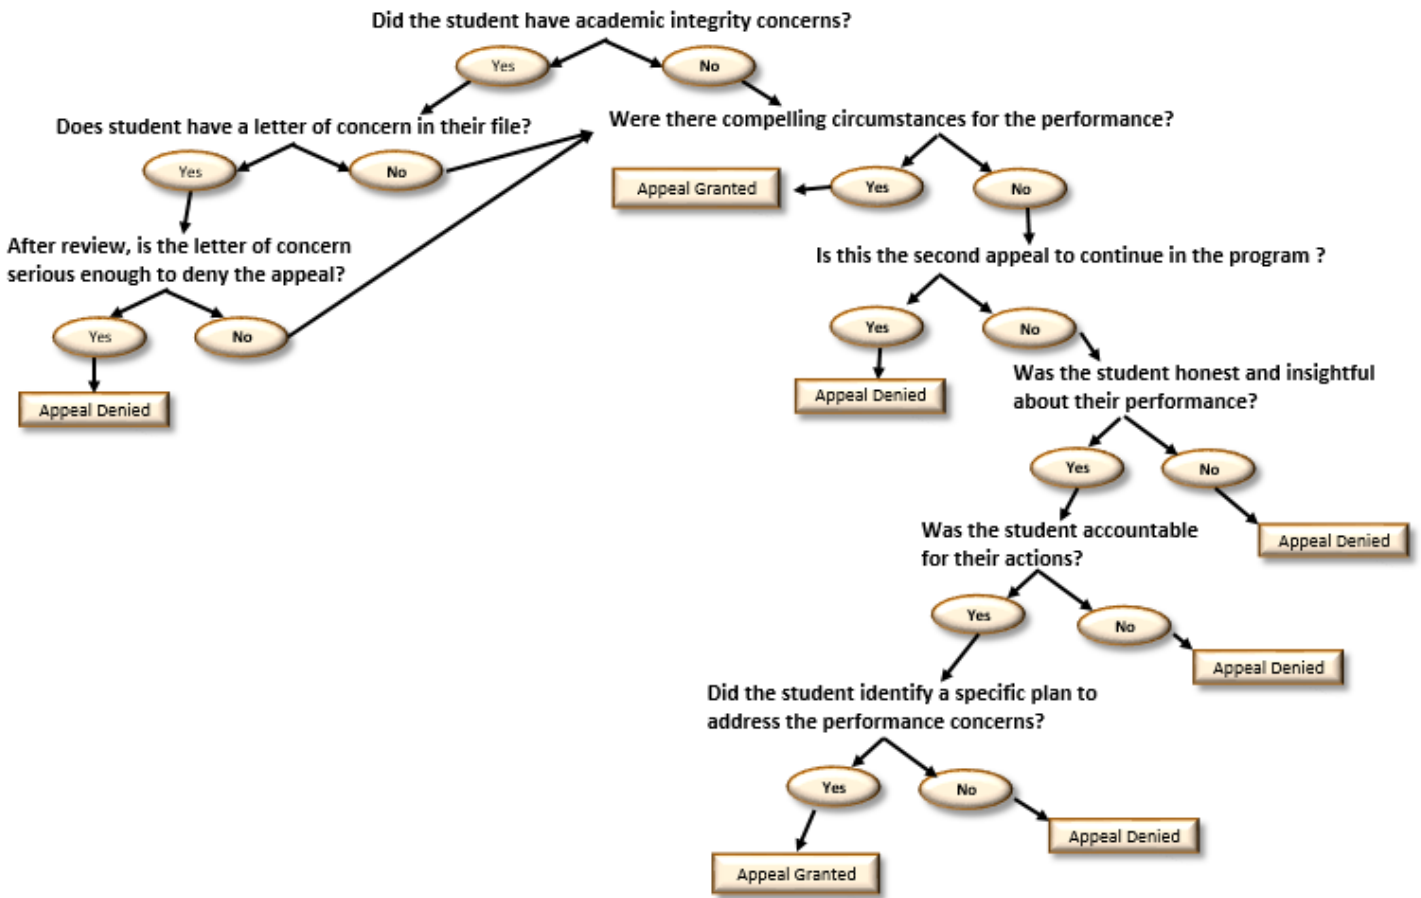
Did the student have academic integrity concerns?

Yes

No

Does student have a letter of concern in their file?

Were there compelling circumstances for the performance?

Yes

No

Appeal Granted

Yes

No

After review, is the letter of concern serious enough to deny the appeal?

Is this the second appeal to continue in the program ?

Yes

No

Yes

No

Appeal Denied

Appeal Denied

Was the student honest and insightful about their performance?

Yes

No

Was the student accountable for their actions?

Appeal Denied

Yes

No

Appeal Denied

Did the student identify a specific plan to address the performance concerns?

Yes

No

Appeal Denied

Appeal Granted